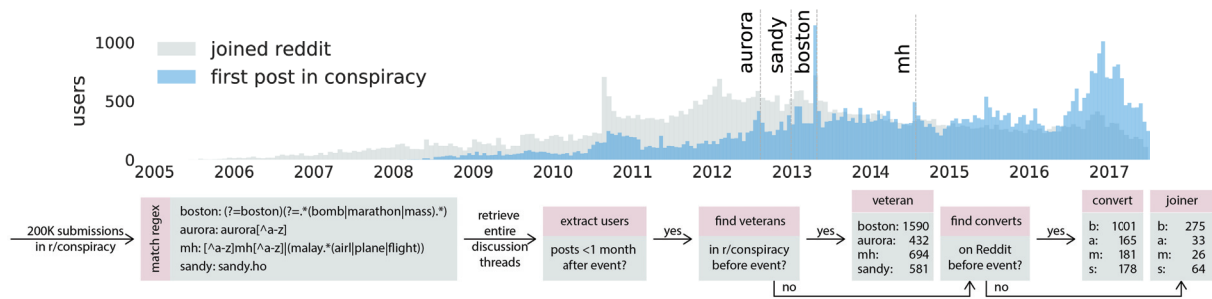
joined reddit
first post in conspiracy

users

1000
500
0

aurora sandy boston mh

2005 2006 2007 2008 2009 2010 2011 2012 2013 2014 2015 2016 2017

200K submissions in r/conspiracy

match regex

boston: (?=boston)(?=.*(bomb|marathon|mass).*)
aurora: aurora[^a-z]
mh: [^a-z]mh[^a-z]|(malay.*(airl|plane|flight))
sandy: sandy.ho

retrieve entire discussion threads

extract users

posts <1 month after event?

yes

find veterans

in r/conspiracy before event?

yes

veteran

| | |
|---|---|
| boston: | 1590 |
| aurora: | 432 |
| mh: | 694 |
| sandy: | 581 |

no

find converts

on Reddit before event?

yes

no

convert

| | |
|---|---|
| b: | 1001 |
| a: | 165 |
| m: | 181 |
| s: | 178 |

joiner

| | |
|---|---|
| b: | 275 |
| a: | 33 |
| m: | 26 |
| s: | 64 |